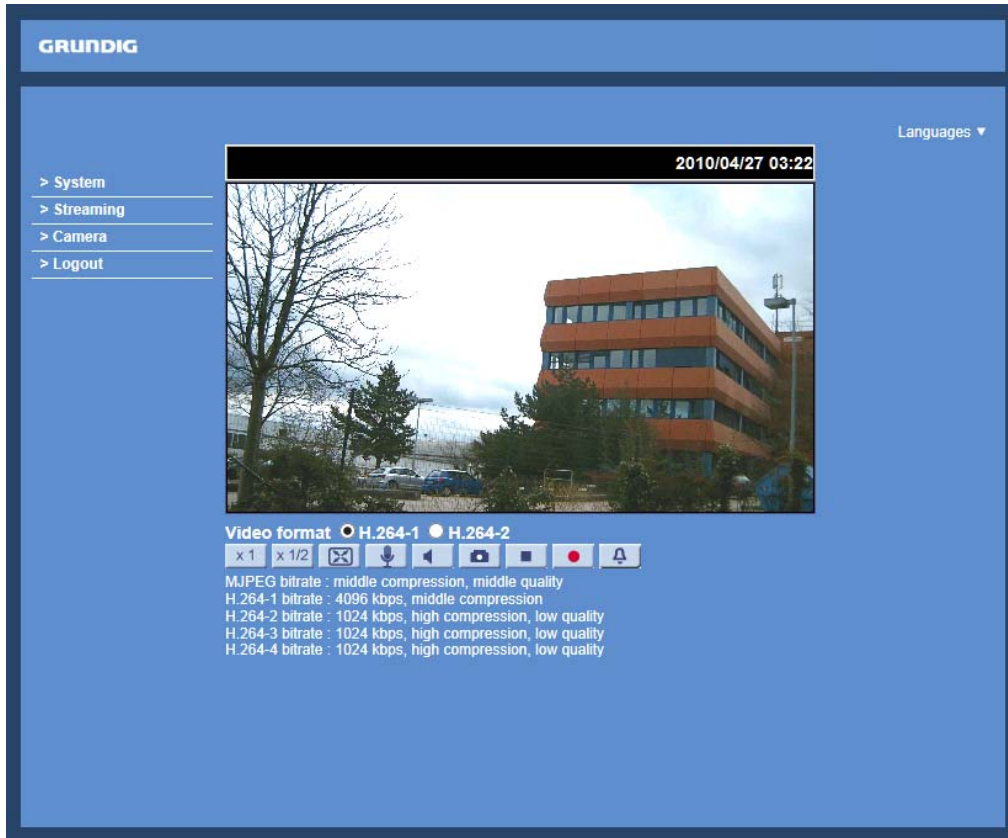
GRUNDIG

Languages ▼

> System
> Streaming
> Camera
> Logout

2010/04/27 03:22

Video format H.264-1 H.264-2

x 1 x 1/2

MJPEG bitrate : middle compression, middle quality
H.264-1 bitrate : 4096 kbps, middle compression
H.264-2 bitrate : 1024 kbps, high compression, low quality
H.264-3 bitrate : 1024 kbps, high compression, low quality
H.264-4 bitrate : 1024 kbps, high compression, low quality